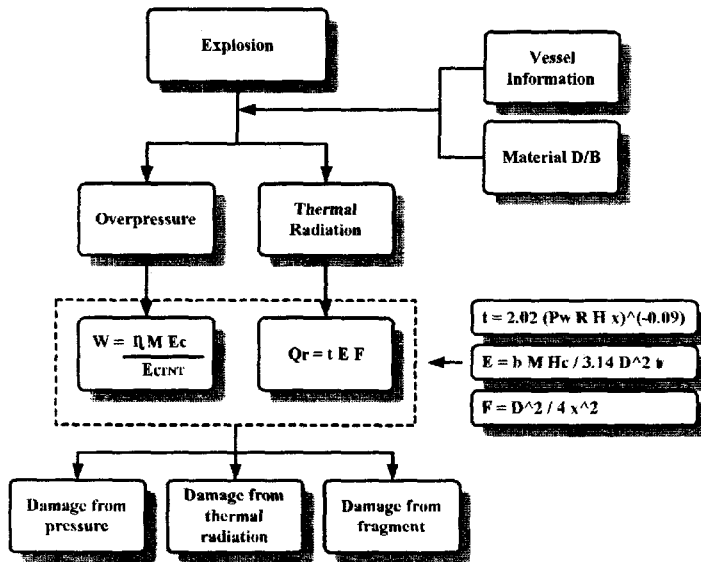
Explosion

Vessel Information

Material D/B

Overpressure

Thermal Radiation

$W = \frac{\eta M E_c}{E_{CTNT}}$

$Q_r = t E F$

t = 2.02 (Pw R H x)^(-0.09)

E = b M Hc / 3.14 D^2 t

F = D^2 / 4 x^2

Damage from pressure

Damage from thermal radiation

Damage from fragment